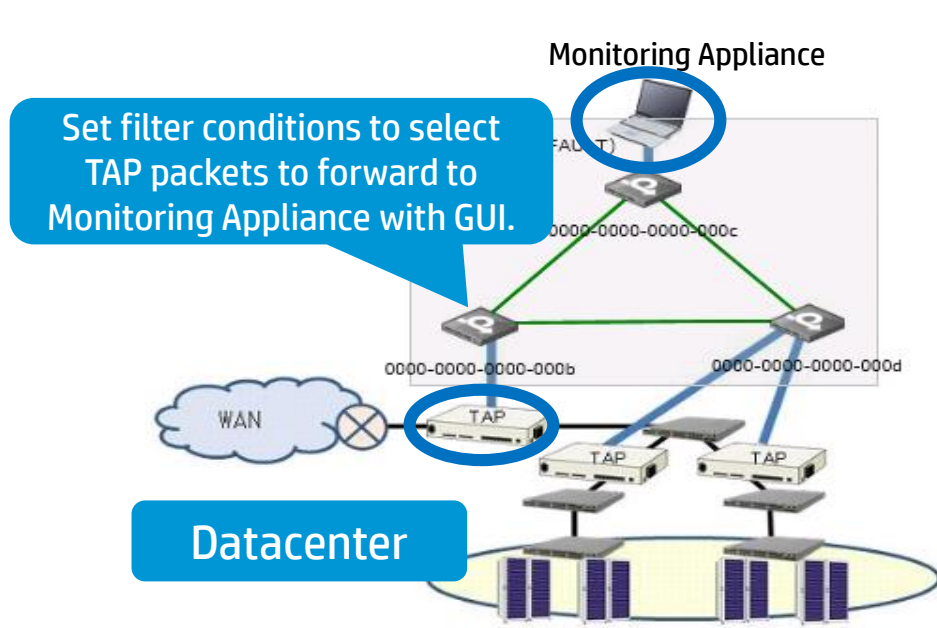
Monitoring Appliance

Set filter conditions to select TAP packets to forward to Monitoring Appliance with GUI.

FAU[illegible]T)

0000-0000-0000-000c

0000-0000-0000-000b

0000-0000-0000-000d

WAN

TAP

TAP

TAP

Datacenter